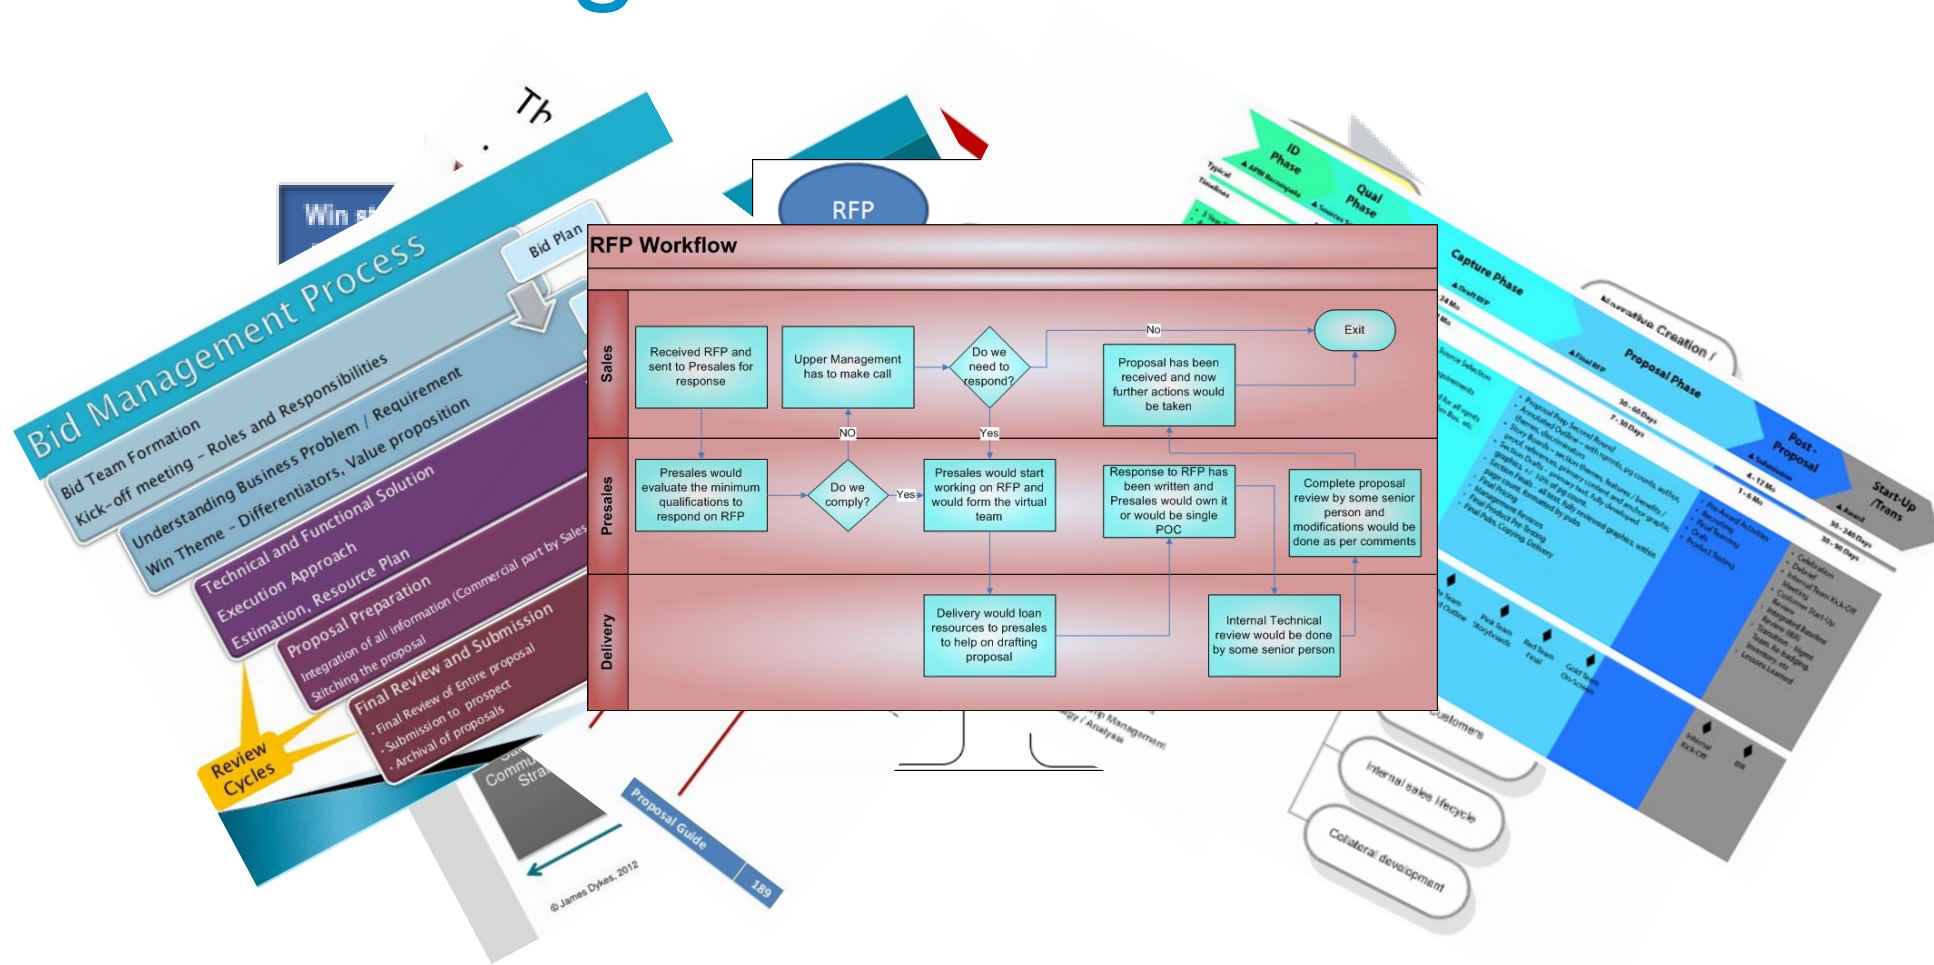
Th

Win st

Bid Management Process

Bid Plan

Bid Team Formation
Kick-off meeting – Roles and Responsibilities
Understanding Business Problem / Requirement
Win Theme – Differentiators, Value proposition
Technical and Functional Solution
Execution Approach
Estimation, Resource Plan
Proposal Preparation
Integration of all information (Commercial part by Sales
Stitching the proposal
Final Review and Submission
· Final Review of Entire proposal
· Submission to prospect
· Archival of proposals

Review Cycles

Commu Stra

Proposal Guide 189

© James Dykes, 2012

RFP

RFP Workflow

Sales

Received RFP and sent to Presales for response

Upper Management has to make call

Do we need to respond?

No

Exit

Proposal has been received and now further actions would be taken

NO

Yes

Presales

Presales would evaluate the minimum qualifications to respond on RFP

Do we comply?

Yes

Presales would start working on RFP and would form the virtual team

Response to RFP has been written and Presales would own it or would be single POC

Complete proposal review by some senior person and modifications would be done as per comments

Delivery

Delivery would loan resources to presales to help on drafting proposal

Internal Technical review would be done by some senior person

ID Phase

Qual Phase

Capture Phase

Narrative Creation /

Proposal Phase

Post - Proposal

Start-Up /Trans

Customers

Internal sales lifecycle

Collateral development